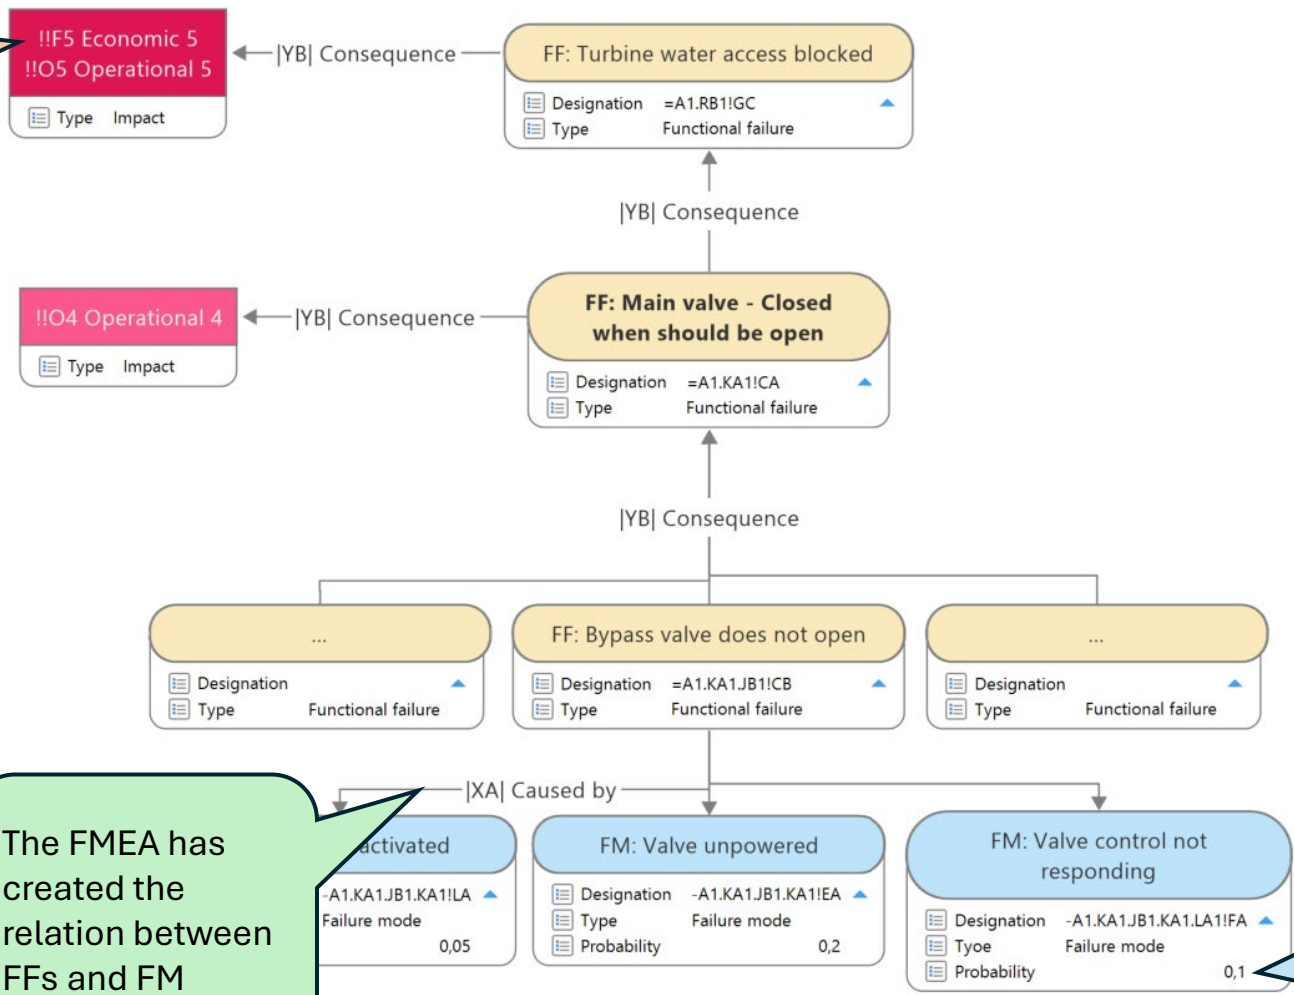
!!F5 Economic 5
!!O5 Operational 5
Type Impact

|YB| Consequence

FF: Turbine water access blocked
Designation =A1.RB1!GC
Type Functional failure

|YB| Consequence

!!O4 Operational 4
Type Impact

|YB| Consequence

FF: Main valve - Closed when should be open
Designation =A1.KA1!CA
Type Functional failure

|YB| Consequence

...
Designation
Type Functional failure

FF: Bypass valve does not open
Designation =A1.KA1.JB1!CB
Type Functional failure

...
Designation
Type Functional failure

|XA| Caused by

The FMEA has created the relation between FFs and FM

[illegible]activated
-A1.KA1.JB1.KA1!LA
Failure mode
0,05

FM: Valve unpowered
Designation -A1.KA1.JB1.KA1!EA
Type Failure mode
Probability 0,2

FM: Valve control not responding
Designation -A1.KA1.JB1.KA1.LA1!FA
Tyoe Failure mode
Probability 0,1